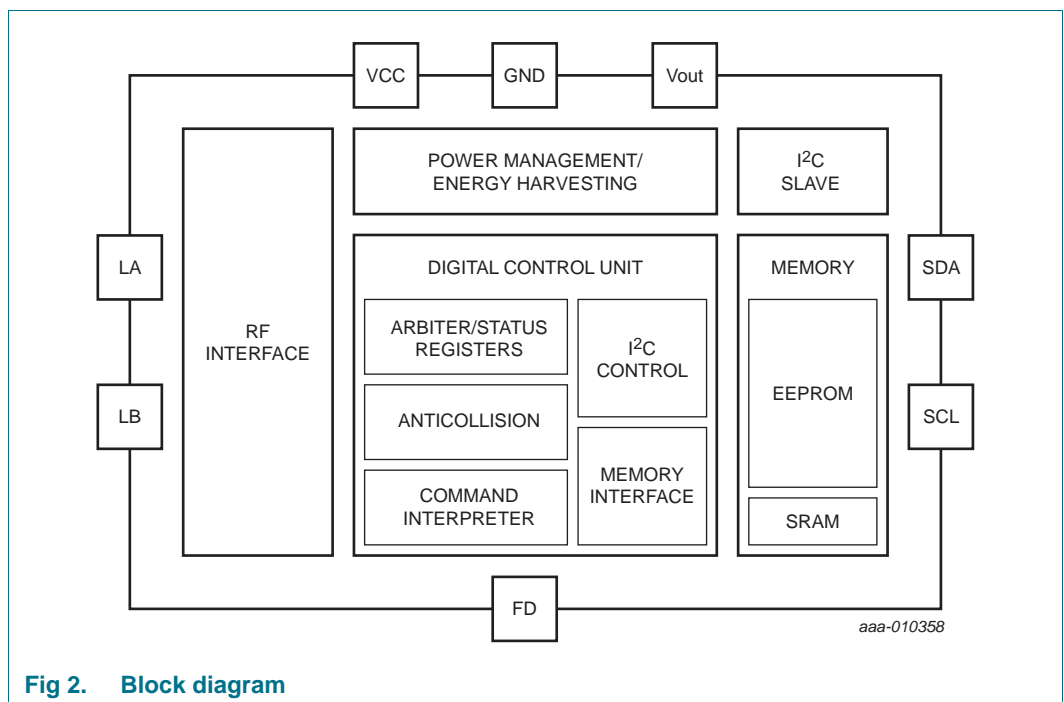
VCC

GND

Vout

RF INTERFACE

POWER MANAGEMENT/ ENERGY HARVESTING

$I^2C$ SLAVE

LA

LB

DIGITAL CONTROL UNIT

ARBITER/STATUS REGISTERS

$I^2C$ CONTROL

ANTICOLLISION

COMMAND INTERPRETER

MEMORY INTERFACE

MEMORY

EEPROM

SRAM

SDA

SCL

FD

aaa-010358

Fig 2. Block diagram